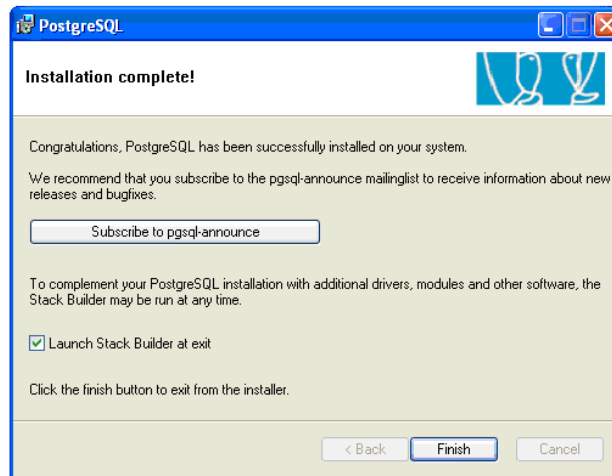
PostgreSQL

Installation complete!

Congratulations, PostgreSQL has been successfully installed on your system.

We recommend that you subscribe to the pgsql-announce mailinglist to receive information about new releases and bugfixes.

Subscribe to pgsql-announce

To complement your PostgreSQL installation with additional drivers, modules and other software, the Stack Builder may be run at any time.

Launch Stack Builder at exit

Click the finish button to exit from the installer.

< Back Finish Cancel